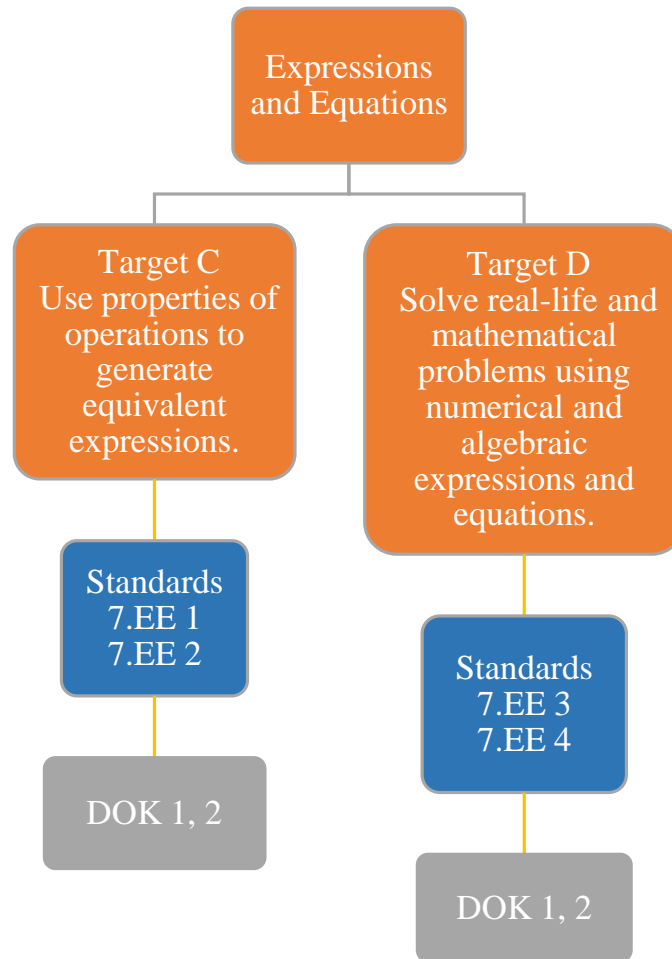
Expressions and Equations

Target C
Use properties of operations to generate equivalent expressions.

Standards
7.EE 1
7.EE 2

DOK 1, 2

Target D
Solve real-life and mathematical problems using numerical and algebraic expressions and equations.

Standards
7.EE 3
7.EE 4

DOK 1, 2